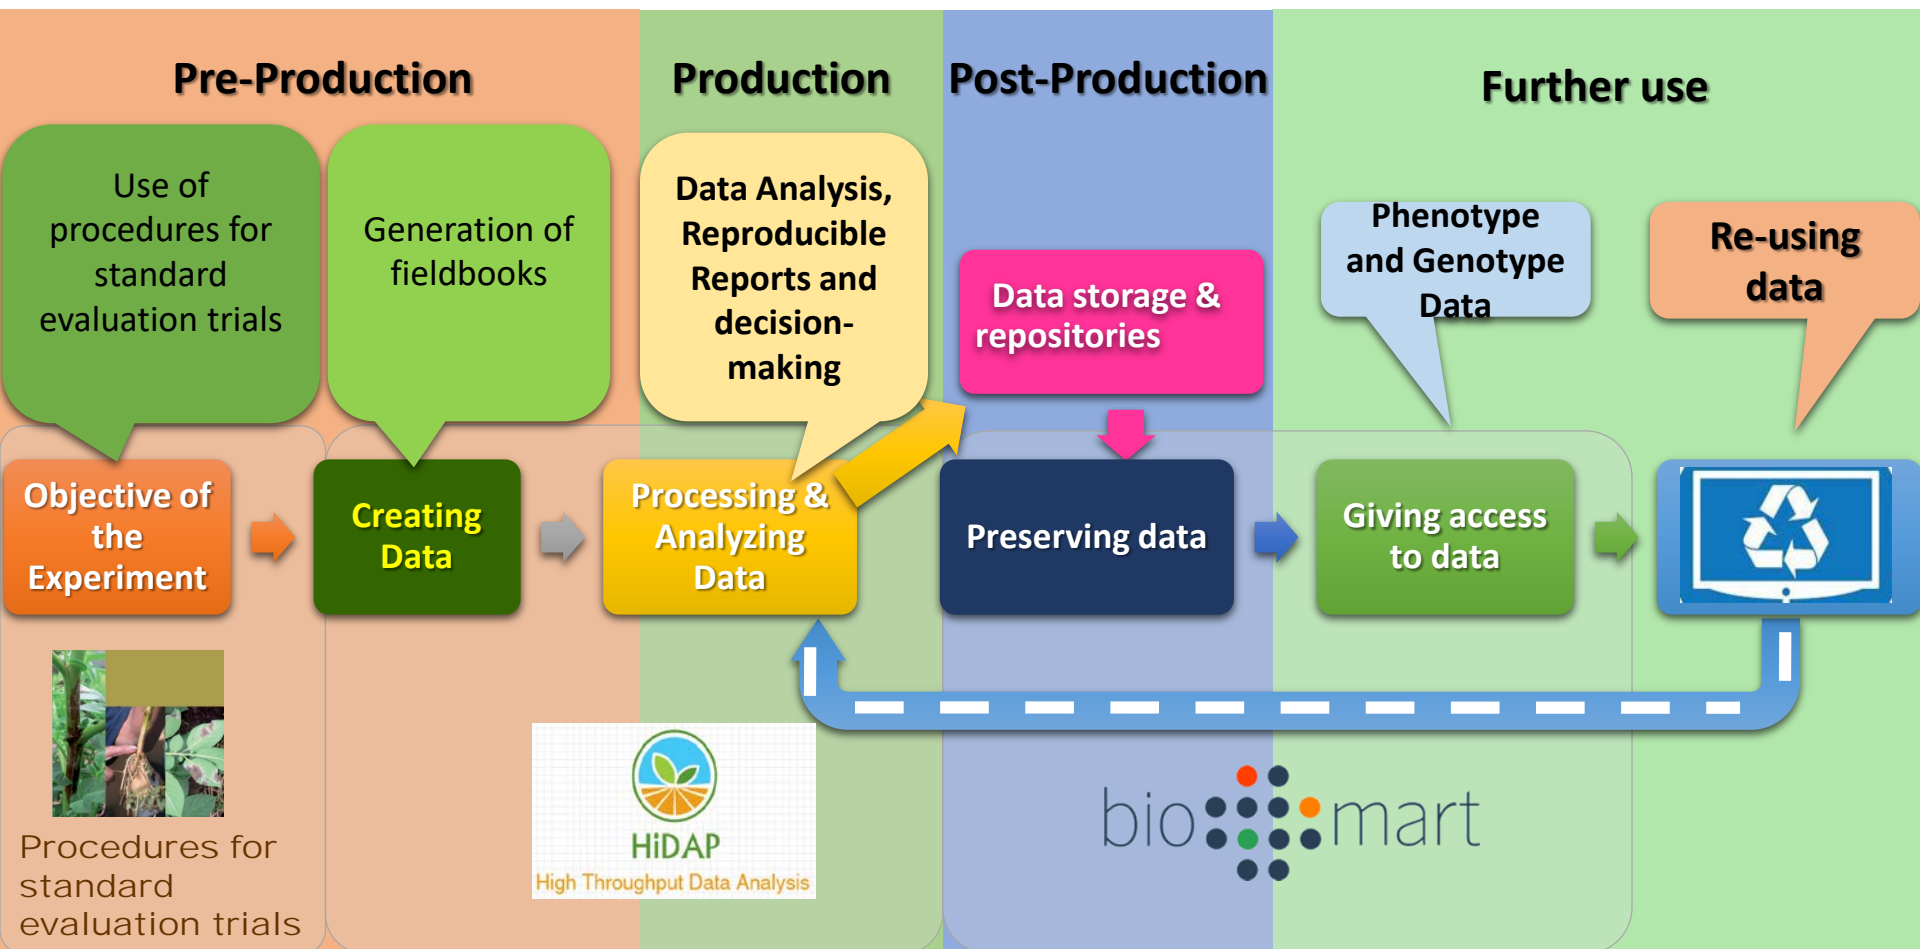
Pre-Production

Production

Post-Production

Further use

Use of procedures for standard evaluation trials

Generation of fieldbooks

Data Analysis, Reproducible Reports and decision-making

Data storage & repositories

Phenotype and Genotype Data

Re-using data

Objective of the Experiment

Creating Data

Processing & Analyzing Data

Preserving data

Giving access to data

Procedures for standard evaluation trials

HiDAP
High Throughput Data Analysis

biomart